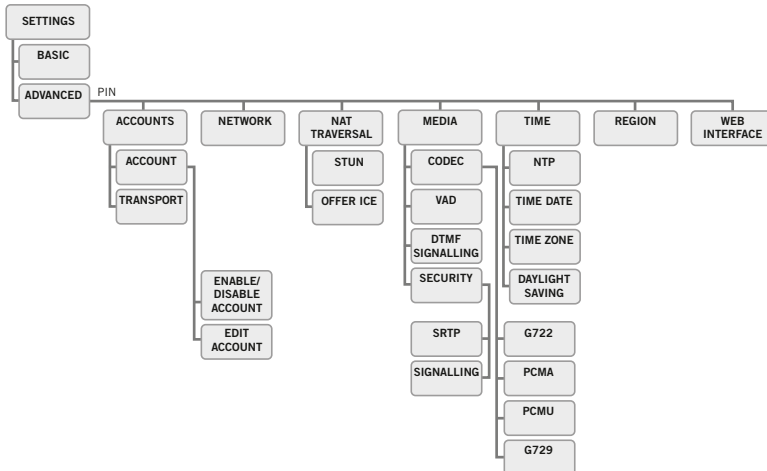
SETTINGS

BASIC

ADVANCED

PIN

ACCOUNTS

ACCOUNT

TRANSPORT

ENABLE/ DISABLE ACCOUNT

EDIT ACCOUNT

NETWORK

NAT TRAVERSAL

STUN

OFFER ICE

MEDIA

CODEC

VAD

DTMF SIGNALLING

SECURITY

SRTP

SIGNALLING

G722

PCMA

PCMU

G729

TIME

NTP

TIME DATE

TIME ZONE

DAYLIGHT SAVING

REGION

WEB INTERFACE